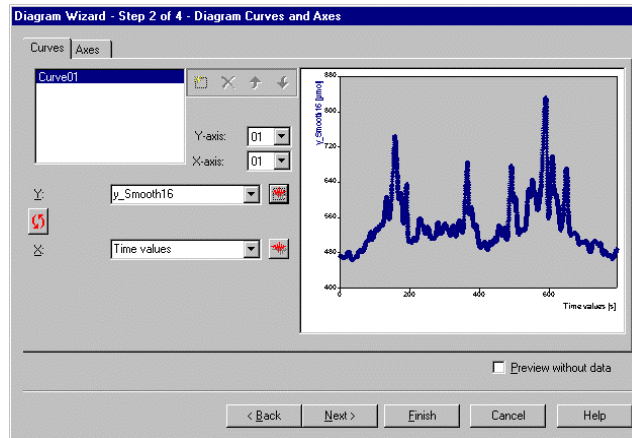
Diagram Wizard - Step 2 of 4 - Diagram Curves and Axes

Curves | Axes

Curve01

Y-axis: 01
X-axis: 01

Y: y_Smooth16

X: Time values

880
800
720
640
560
480
400
y_Smooth16 [µmo]
0
200
400
600
Time values [s]

Preview without data

< Back | Next > | Finish | Cancel | Help